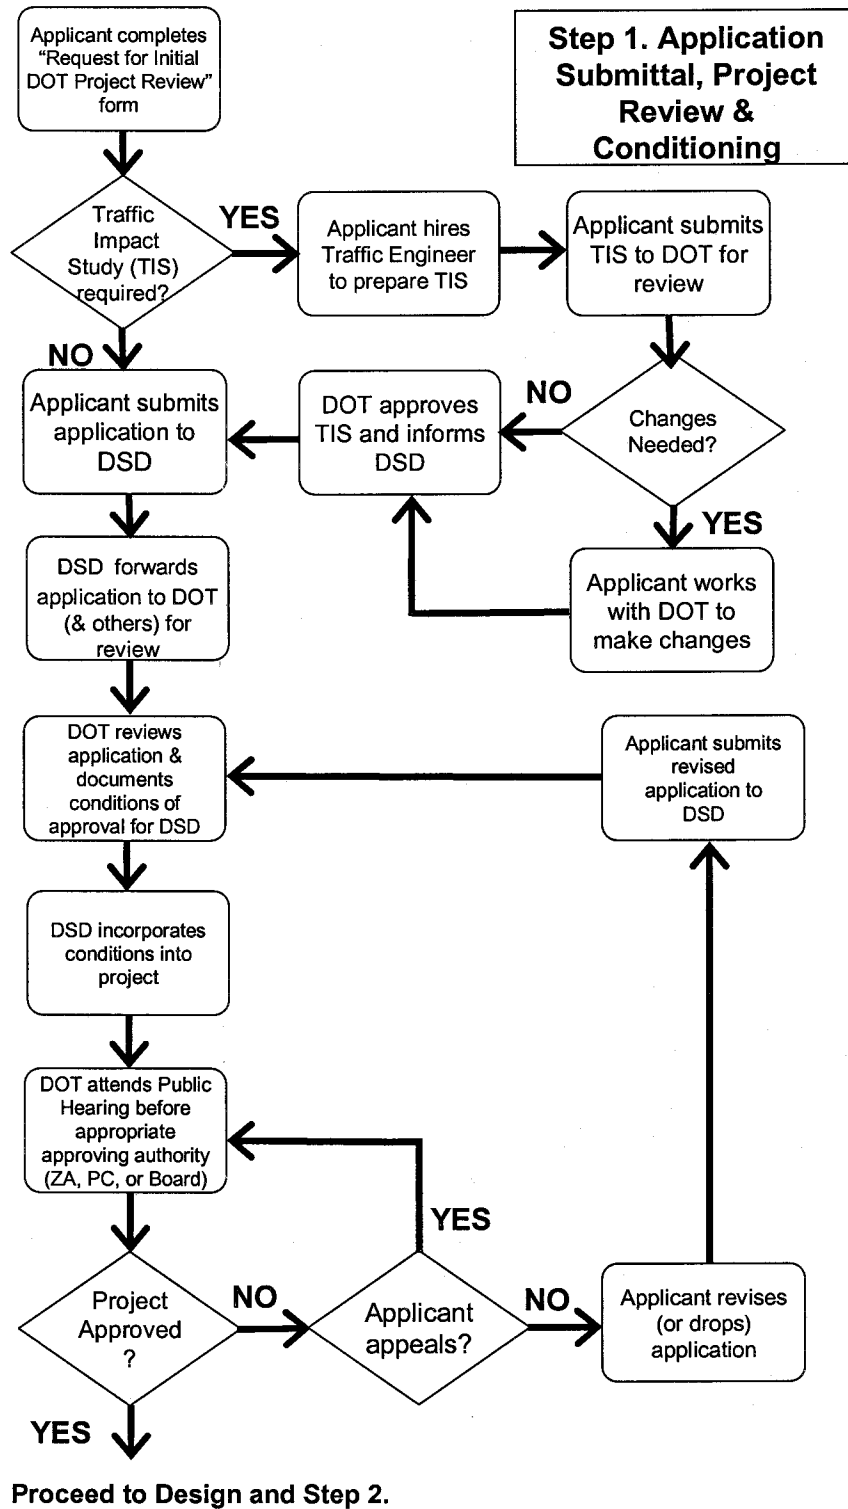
Step 1. Application Submittal, Project Review & Conditioning

Applicant completes "Request for Initial DOT Project Review" form

Traffic Impact Study (TIS) required?

YES

Applicant hires Traffic Engineer to prepare TIS

Applicant submits TIS to DOT for review

NO

Applicant submits application to DSD

DOT approves TIS and informs DSD

NO

Changes Needed?

YES

Applicant works with DOT to make changes

DSD forwards application to DOT (& others) for review

DOT reviews application & documents conditions of approval for DSD

Applicant submits revised application to DSD

DSD incorporates conditions into project

DOT attends Public Hearing before appropriate approving authority (ZA, PC, or Board)

YES

Project Approved ?

NO

Applicant appeals?

NO

Applicant revises (or drops) application

YES

Proceed to Design and Step 2.